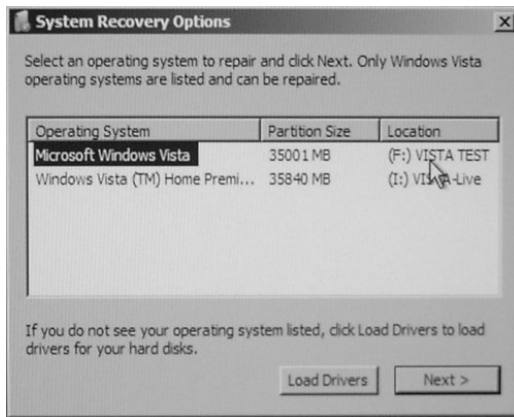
System Recovery Options

Select an operating system to repair and click Next. Only Windows Vista operating systems are listed and can be repaired.

| Operating System | Partition Size | Location |
|---|---|---|
| Microsoft Windows Vista | 35001 MB | (F:) VISTA TEST |
| Windows Vista (TM) Home Premi... | 35840 MB | (I:) VIS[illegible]-Live |

If you do not see your operating system listed, click Load Drivers to load drivers for your hard disks.

Load Drivers

Next >